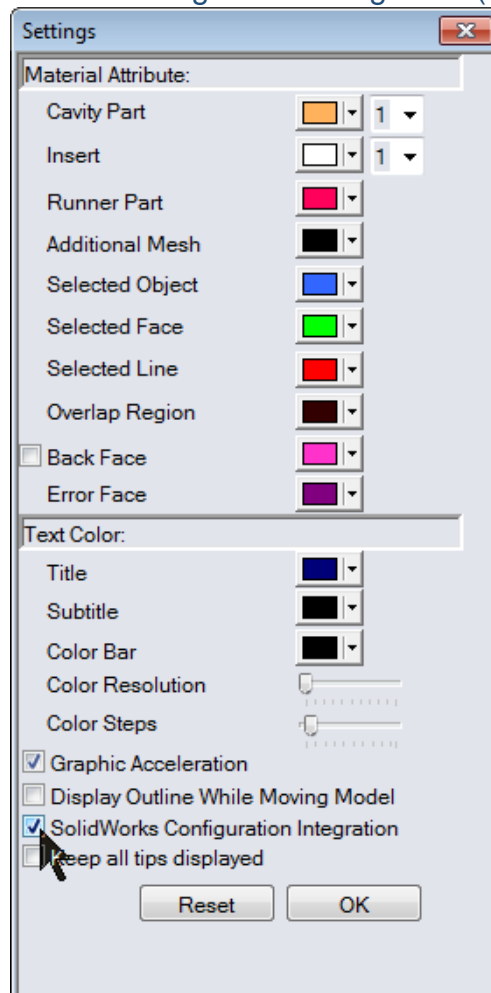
Settings

Material Attribute:

Cavity Part 1

Insert 1

Runner Part

Additional Mesh

Selected Object

Selected Face

Selected Line

Overlap Region

Back Face

Error Face

Text Color:

Title

Subtitle

Color Bar

Color Resolution

Color Steps

Graphic Acceleration

Display Outline While Moving Model

SolidWorks Configuration Integration

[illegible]eep all tips displayed

Reset OK